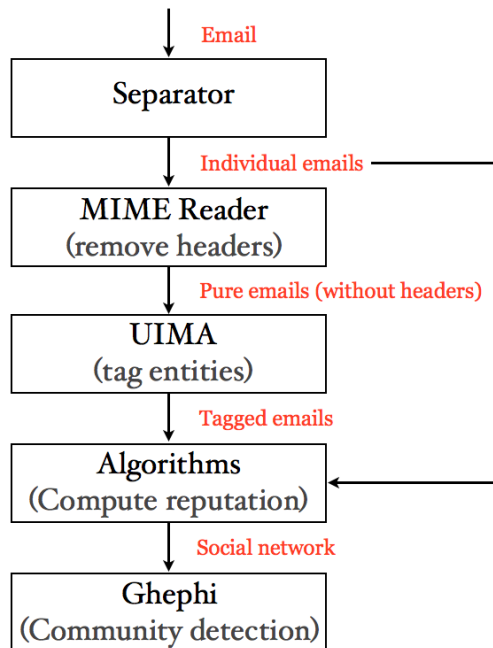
Email

Separator

Individual emails

MIME Reader
(remove headers)

Pure emails (without headers)

UIMA
(tag entities)

Tagged emails

Algorithms
(Compute reputation)

Social network

Ghephi
(Community detection)